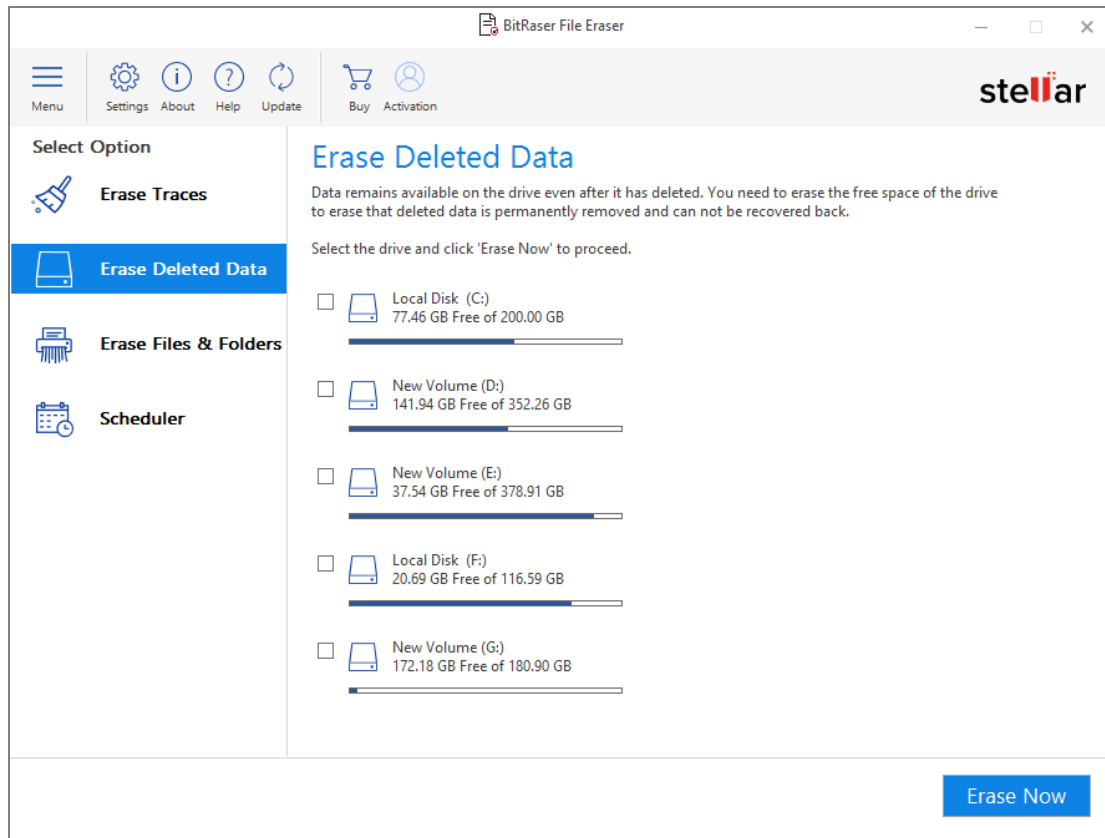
BitRaser File Eraser

Menu
Settings
About
Help
Update
Buy
Activation

stellar

Select Option

Erase Traces

Erase Deleted Data

Erase Files & Folders

Scheduler

Erase Deleted Data

Data remains available on the drive even after it has deleted. You need to erase the free space of the drive to erase that deleted data is permanently removed and can not be recovered back.

Select the drive and click 'Erase Now' to proceed.

Local Disk (C:)
77.46 GB Free of 200.00 GB

New Volume (D:)
141.94 GB Free of 352.26 GB

New Volume (E:)
37.54 GB Free of 378.91 GB

Local Disk (F:)
20.69 GB Free of 116.59 GB

New Volume (G:)
172.18 GB Free of 180.90 GB

Erase Now